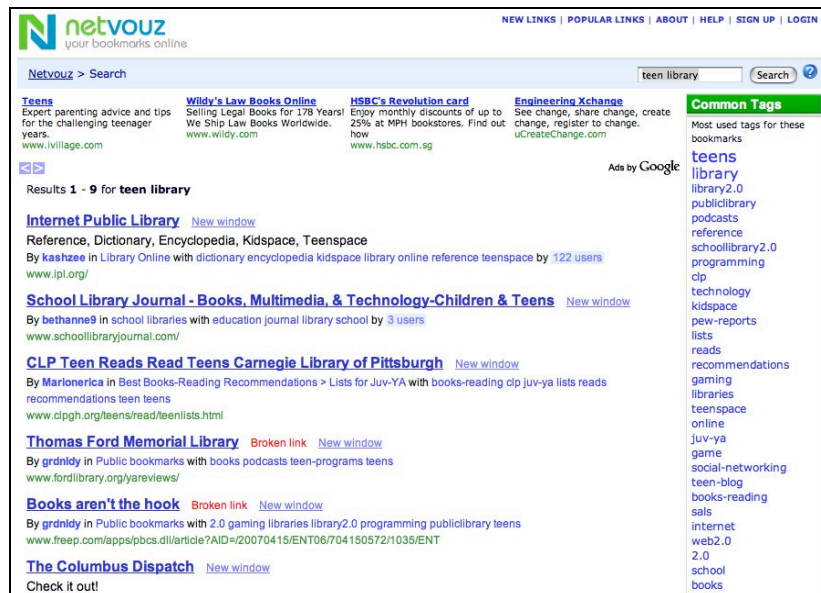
netvouz
your bookmarks online

NEW LINKS | POPULAR LINKS | ABOUT | HELP | SIGN UP | LOGIN

Netvouz > Search

teen library Search ?

Teens
Expert parenting advice and tips for the challenging teenager years.
www.ivillage.com

Wildy's Law Books Online
Selling Legal Books for 178 Years! We Ship Law Books Worldwide.
www.wildy.com

HSBC's Revolution card
Enjoy monthly discounts of up to 25% at MPH bookstores. Find out how
www.hsbc.com.sg

Engineering Xchange
See change, share change, create change, register to change.
uCreateChange.com

Ads by Google

Results 1 - 9 for teen library

Internet Public Library New window
Reference, Dictionary, Encyclopedia, Kidspace, Teenspace
By kashzee in Library Online with dictionary encyclopedia kidspace library online reference teenspace by 122 users
www.ipl.org/

School Library Journal - Books, Multimedia, & Technology-Children & Teens New window
By bethanne9 in school libraries with education journal library school by 3 users
www.schoollibraryjournal.com/

CLP Teen Reads Read Teens Carnegie Library of Pittsburgh New window
By Marionerica in Best Books-Reading Recommendations > Lists for Juv-YA with books-reading clp juv-ya lists reads recommendations teen teens
www.clpgh.org/teens/read/teenlists.html

Thomas Ford Memorial Library Broken link New window
By grdnldy in Public bookmarks with books podcasts teen-programs teens
www.fordlibrary.org/yareviews/

Books aren't the hook Broken link New window
By grdnldy in Public bookmarks with 2.0 gaming libraries library2.0 programming publiclibrary teens
www.freep.com/apps/pbcs.dll/article?AID=/20070415/ENT06/704150572/1035/ENT

The Columbus Dispatch New window
Check it out!

Common Tags
Most used tags for these bookmarks
teens
library
library2.0
publiclibrary
podcasts
reference
schoollibrary2.0
programming
clp
technology
kidspace
pew-reports
lists
reads
recommendations
gaming
libraries
teenspace
online
juv-ya
game
social-networking
teen-blog
books-reading
sals
internet
web2.0
2.0
school
books